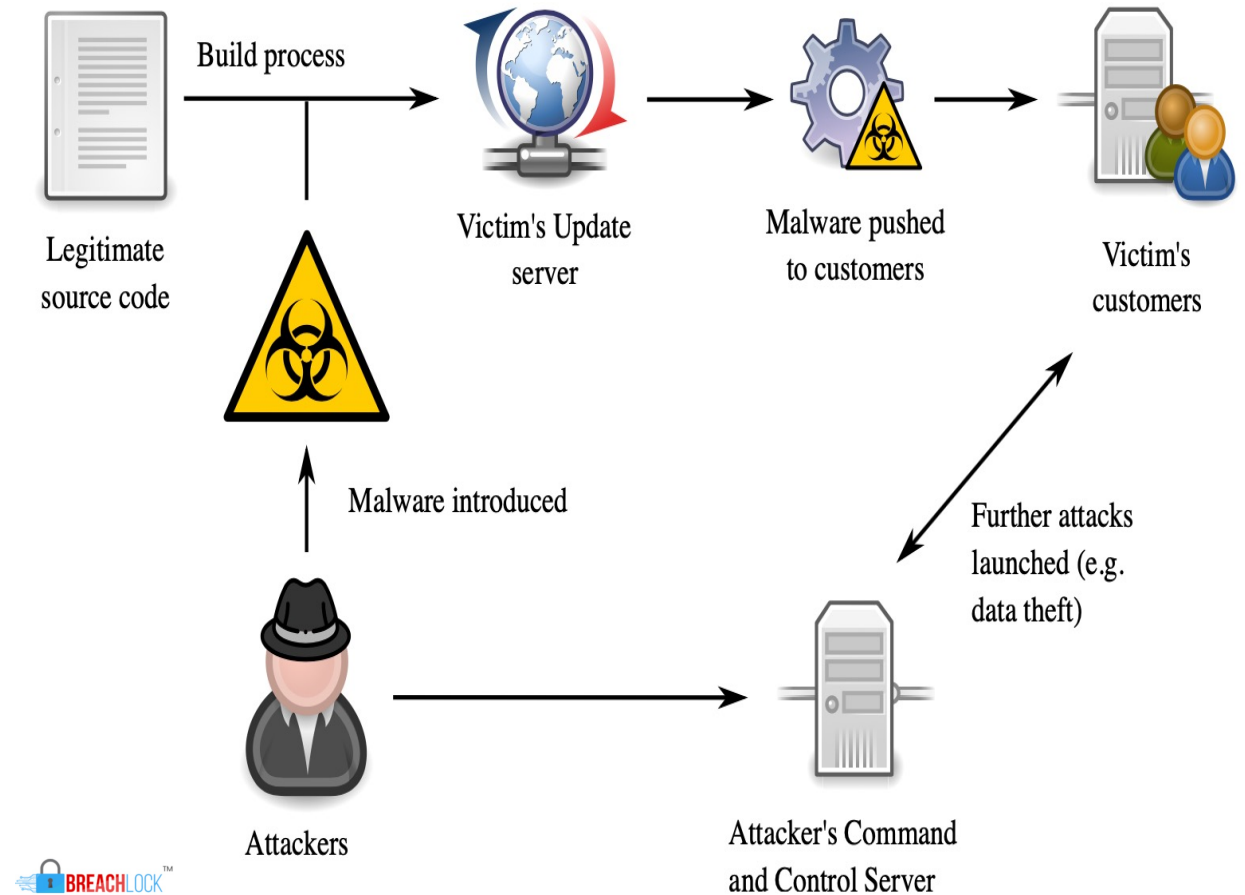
Build process

Legitimate source code

Victim's Update server

Malware pushed to customers

Victim's customers

Malware introduced

Further attacks launched (e.g. data theft)

Attackers

Attacker's Command and Control Server

BREACHLOCK™